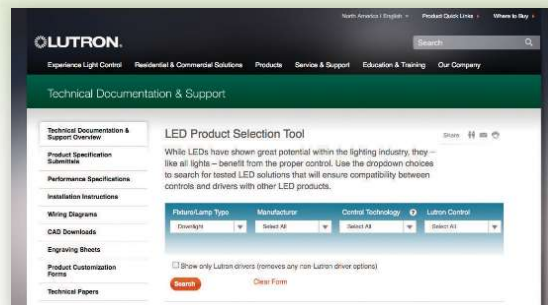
North America | English ▸ Product Quick Links ▸ Where to Buy ▸

LUTRON.

Search

Experience Light Control Residential & Commercial Solutions Products Service & Support Education & Training Our Company

Technical Documentation & Support

Technical Documentation & Support Overview

Product Specification Submittals

Performance Specifications

Installation Instructions

Wiring Diagrams

CAD Downloads

Engraving Sheets

Product Customization Forms

Technical Papers

LED Product Selection Tool

Share

While LEDs have shown great potential within the lighting industry, they – like all lights – benefit from the proper control. Use the dropdown choices to search for tested LED solutions that will ensure compatibility between controls and drivers with other LED products.

Fixture/Lamp Type | Manufacturer | Control Technology | Lutron Control

Downlight | Select All | Select All | Select All

Show only Lutron drivers (removes any non Lutron driver options)

Search

Clear Form